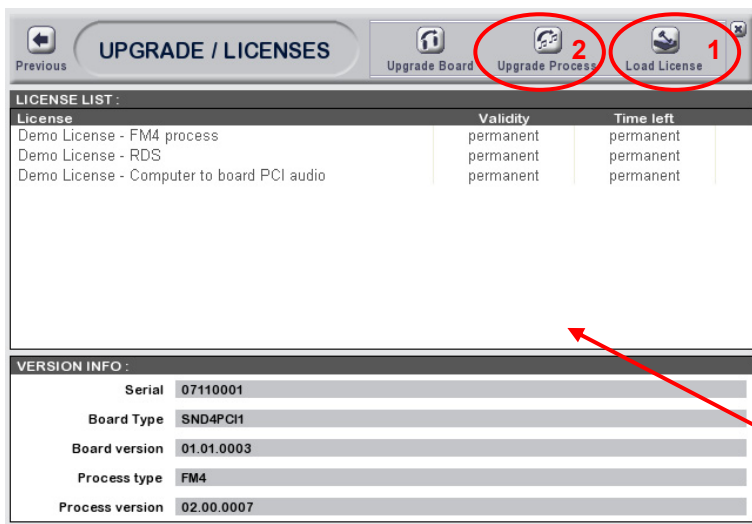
Previous

UPGRADE / LICENSES

Upgrade Board

Upgrade Process 2

Load License 1

LICENSE LIST :

| License | Validity | Time left |
|---|---|---|
| Demo License - FM4 process | permanent | permanent |
| Demo License - RDS | permanent | permanent |
| Demo License - Computer to board PCI audio | permanent | permanent |

VERSION INFO :

Serial 07110001

Board Type SND4PCI1

Board version 01.01.0003

Process type FM4

Process version 02.00.0007